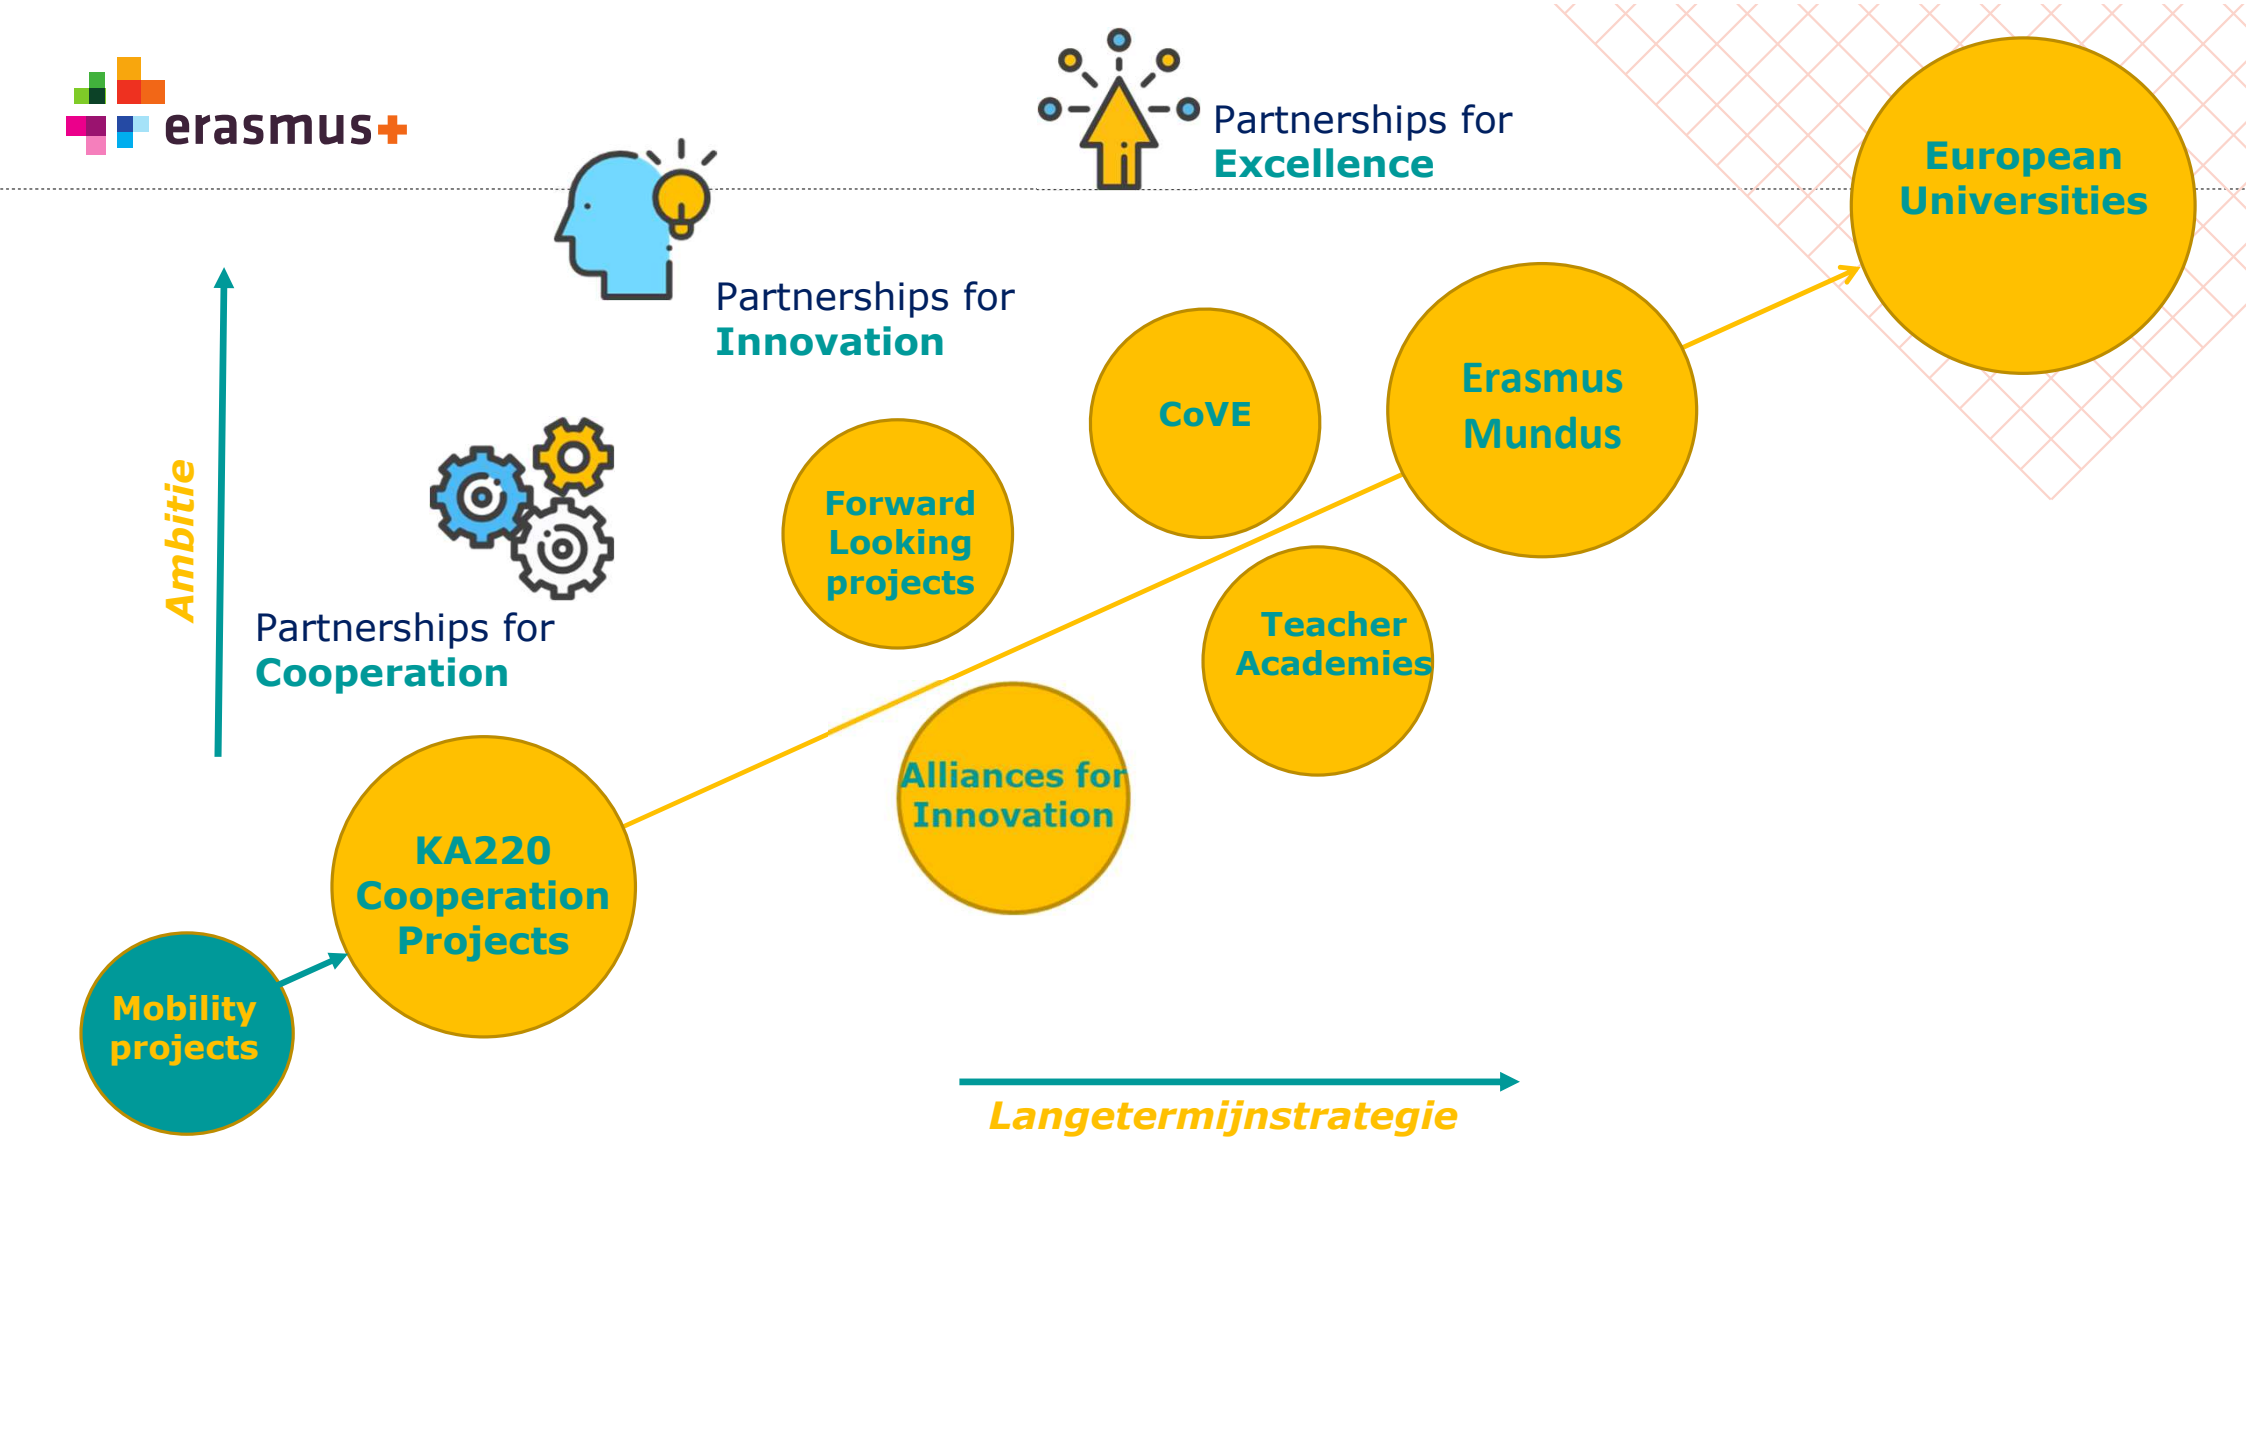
erasmus+

Partnerships for
Excellence

European Universities

Partnerships for
Innovation

Ambitie

CoVE

Erasmus Mundus

Forward Looking projects

Partnerships for
Cooperation

Teacher Academies

Alliances for Innovation

KA220 Cooperation Projects

Mobility projects

Langetermijnstrategie